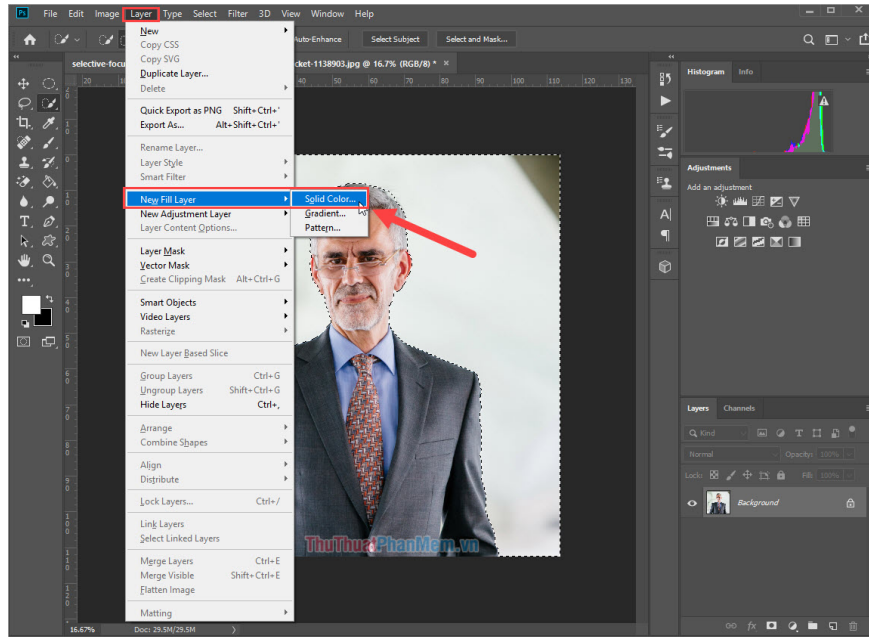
Ps File Edit Image Layer Type Select Filter 3D View Window Help

Auto-Enhance Select Subject Select and Mask...

selective-focu
cket-1138903.jpg @ 16.7% (RGB/8) *

New
Copy CSS
Copy SVG
Duplicate Layer...
Delete

Quick Export as PNG Shift+Ctrl+'
Export As... Alt+Shift+Ctrl+'

Rename Layer...
Layer Style
Smart Filter

New Fill Layer
New Adjustment Layer
Layer Content Options...

Layer Mask
Vector Mask
Create Clipping Mask Alt+Ctrl+G

Smart Objects
Video Layers
Rasterize

New Layer Based Slice

Group Layers Ctrl+G
Ungroup Layers Shift+Ctrl+G
Hide Layers Ctrl+,

Arrange
Combine Shapes

Align
Distribute

Lock Layers... Ctrl+/

Link Layers
Select Linked Layers

Merge Layers Ctrl+E
Merge Visible Shift+Ctrl+E
Flatten Image

Matting

Solid Color...
Gradient...
Pattern...

Histogram Info

Adjustments
Add an adjustment

Layers Channels
Kind
Normal Opacity: 100%
Lock: Fill: 100%
Background

ThuThuatPhanMem.vn

16.67% Doc: 29.5M/29.5M